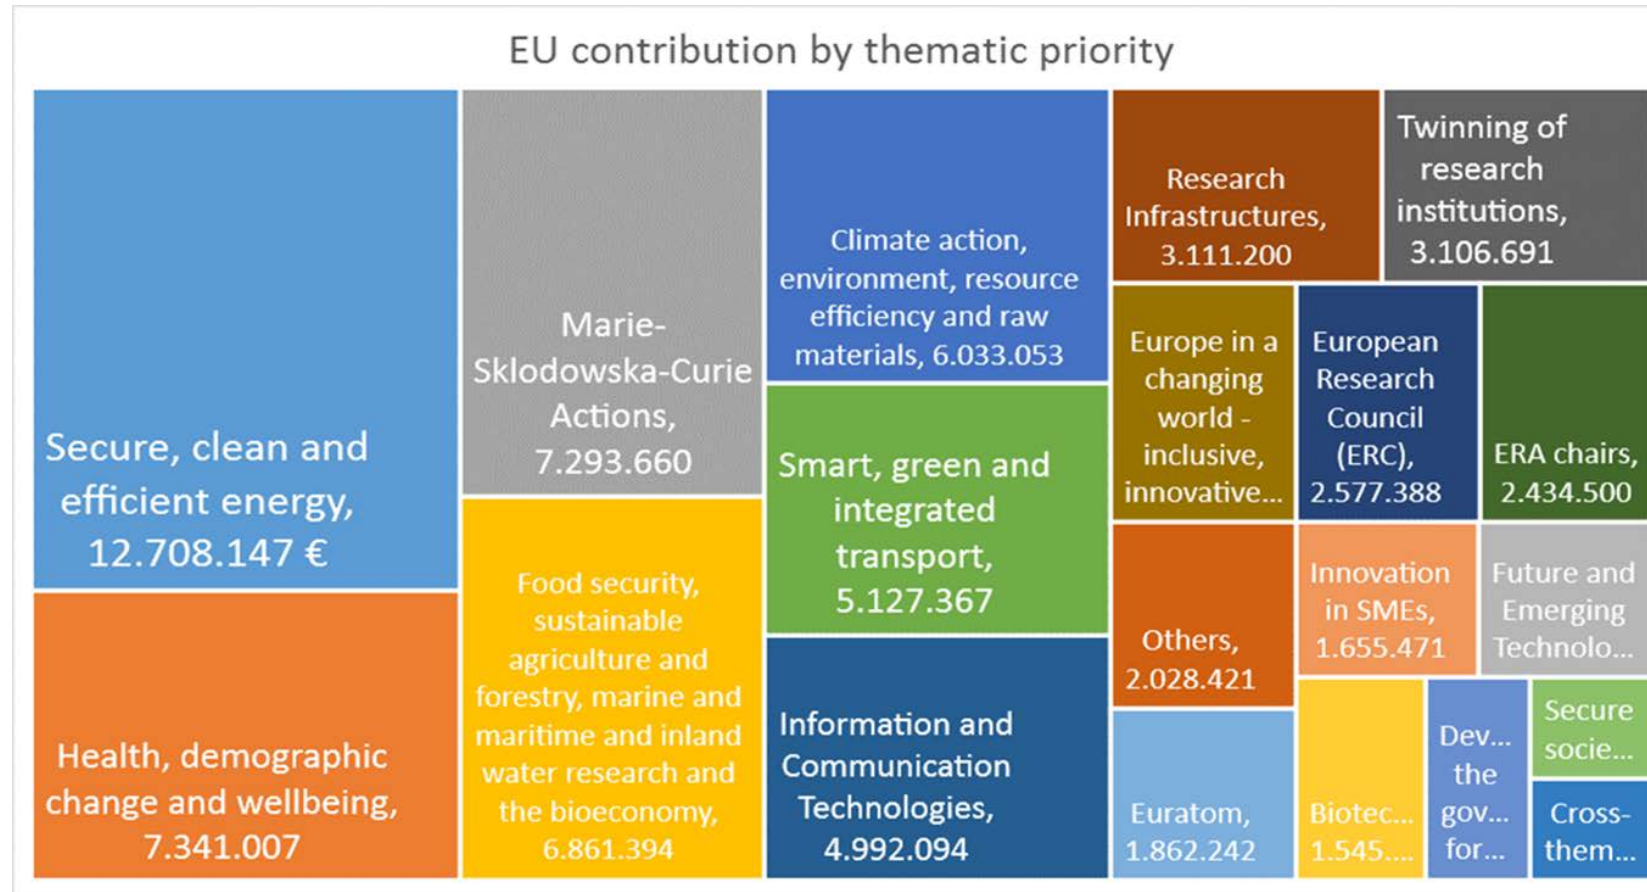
EU contribution by thematic priority

Secure, clean and efficient energy, 12.708.147 €

Health, demographic change and wellbeing, 7.341.007

Marie-Sklodowska-Curie Actions, 7.293.660

Food security, sustainable agriculture and forestry, marine and maritime and inland water research and the bioeconomy, 6.861.394

Climate action, environment, resource efficiency and raw materials, 6.033.053

Smart, green and integrated transport, 5.127.367

Information and Communication Technologies, 4.992.094

Research Infrastructures, 3.111.200

Twinning of research institutions, 3.106.691

Europe in a changing world - inclusive, innovative...

European Research Council (ERC), 2.577.388

ERA chairs, 2.434.500

Others, 2.028.421

Innovation in SMEs, 1.655.471

Future and Emerging Technolo...

Euratom, 1.862.242

Biotec... 1.545....

Dev... the gov... for...

Secure socie...

Cross-them...